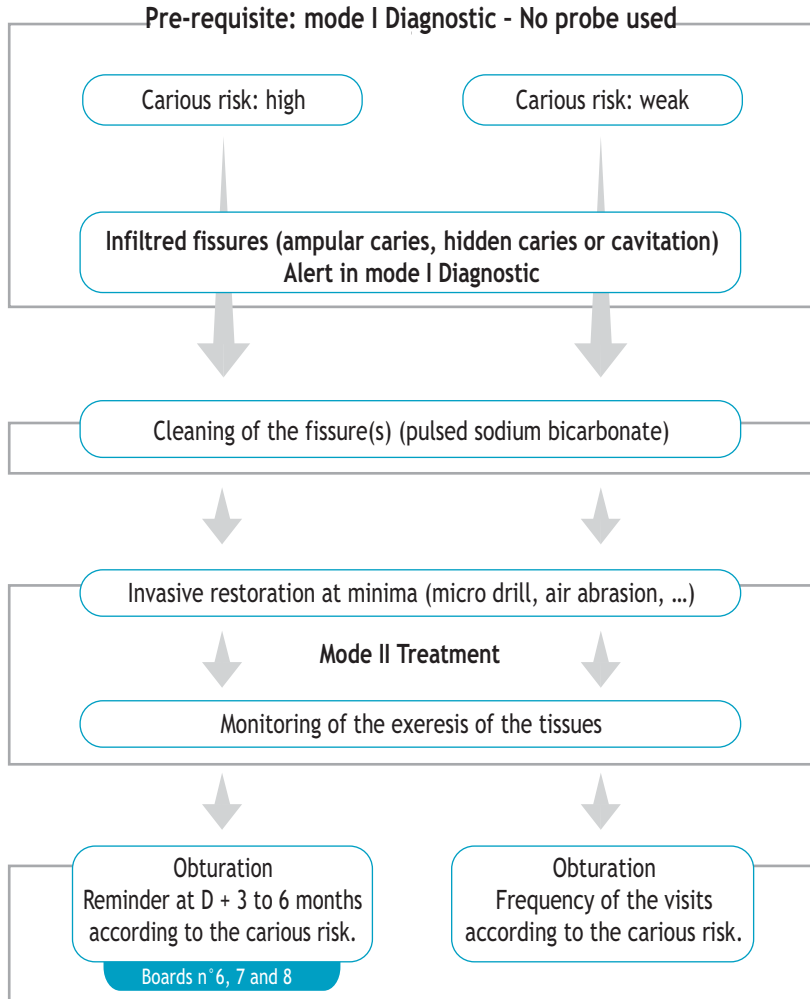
Pre-requisite: mode I Diagnostic - No probe used

Carious risk: high

Carious risk: weak

Infiltred fissures (ampular caries, hidden caries or cavitation)
Alert in mode I Diagnostic

Cleaning of the fissure(s) (pulsed sodium bicarbonate)

Invasive restoration at minima (micro drill, air abrasion, …)

Mode II Treatment

Monitoring of the exeresis of the tissues

Obturation
Reminder at D + 3 to 6 months according to the carious risk.

Boards n°6, 7 and 8

Obturation
Frequency of the visits according to the carious risk.